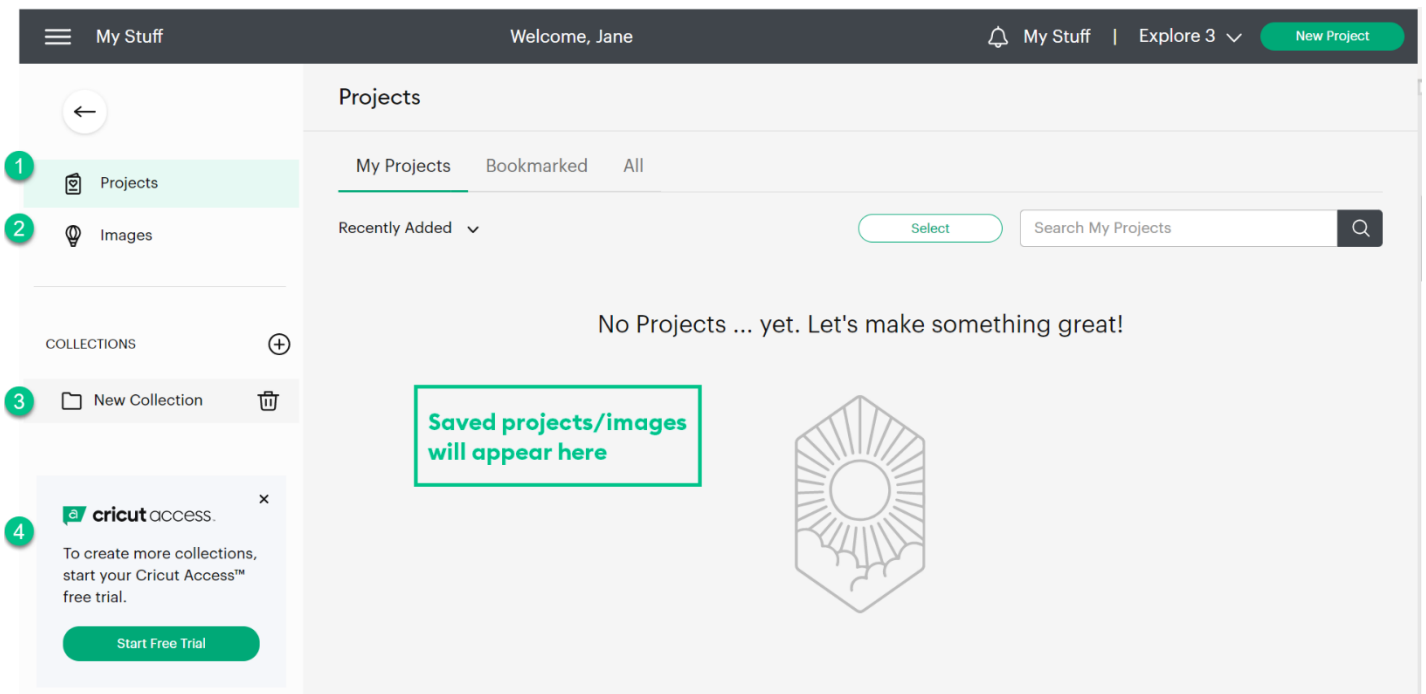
My Stuff

Welcome, Jane

My Stuff | Explore 3

New Project

Projects

1 Projects

2 Images

COLLECTIONS

3 New Collection

4 cricut access.

×

To create more collections, start your Cricut Access™ free trial.

Start Free Trial

My Projects Bookmarked All

Recently Added

Select

Search My Projects

No Projects ... yet. Let's make something great!

Saved projects/images will appear here